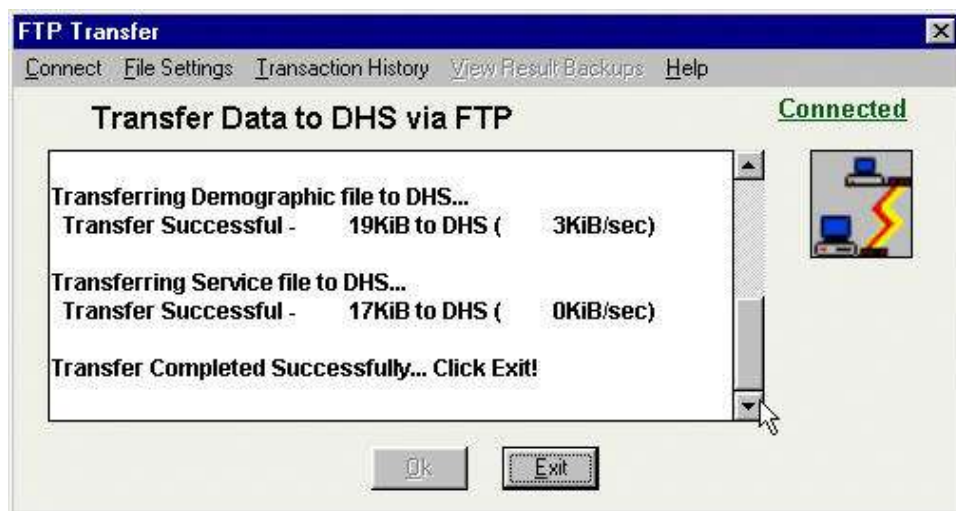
FTP Transfer

Connect File Settings Transaction History View Result Backups Help

Transfer Data to DHS via FTP

Connected

Transferring Demographic file to DHS...
Transfer Successful - 19KiB to DHS ( 3KiB/sec)

Transferring Service file to DHS...
Transfer Successful - 17KiB to DHS ( 0KiB/sec)

Transfer Completed Successfully... Click Exit!

Ok Exit